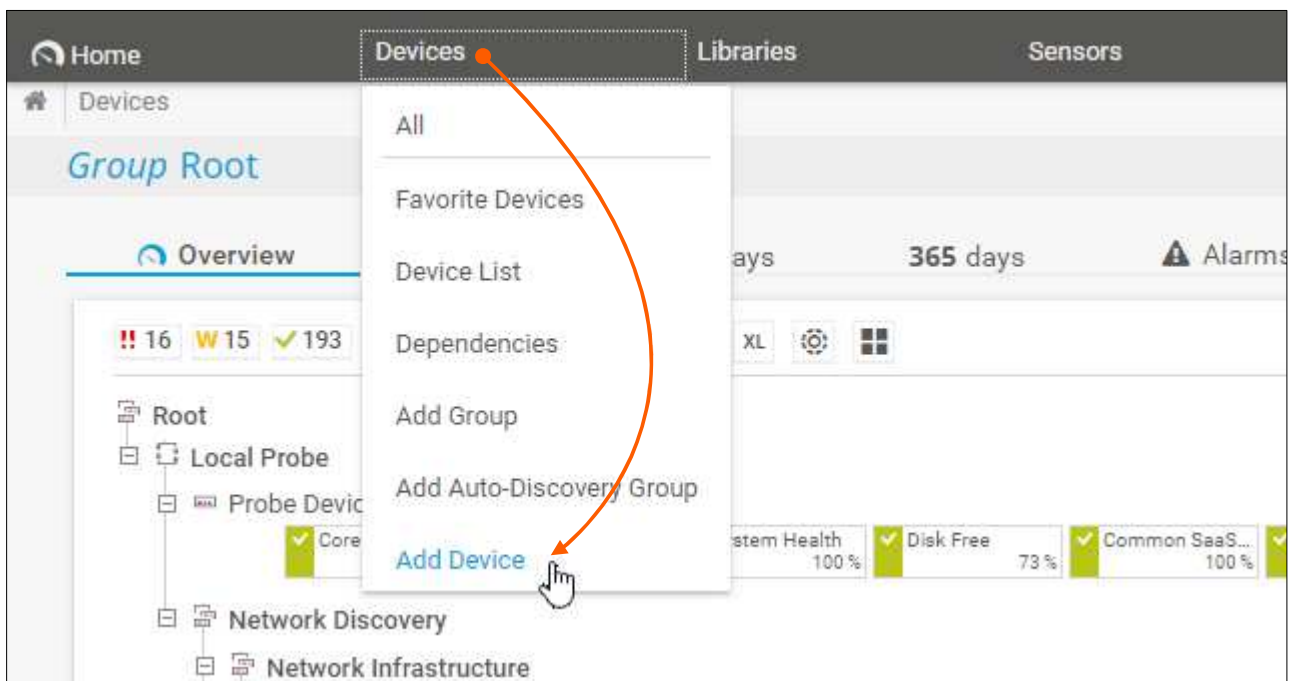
Home
Devices
Libraries
Sensors

Devices

Group Root

Overview
ays
365 days
Alarms

!! 16 W 15 ✓ 193
XL

Root
Local Probe
Probe Devic
Core
stem Health 100 %
Disk Free 73 %
Common SaaS... 100 %
Network Discovery
Network Infrastructure

All
Favorite Devices
Device List
Dependencies
Add Group
Add Auto-Discovery Group
Add Device